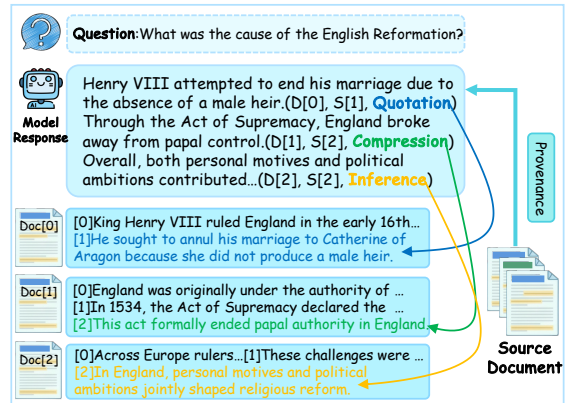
Question:What was the cause of the English Reformation?

Model Response

Henry VIII attempted to end his marriage due to the absence of a male heir.(D[0], S[1], Quotation) Through the Act of Supremacy, England broke away from papal control.(D[1], S[2], Compression) Overall, both personal motives and political ambitions contributed…(D[2], S[2], Inference)

Provenance

Doc[0]
[0]King Henry VIII ruled England in the early 16th…
[1]He sought to annul his marriage to Catherine of Aragon because she did not produce a male heir.

Doc[1]
[0]England was originally under the authority of …
[1]In 1534, the Act of Supremacy declared the …
[2]This act formally ended papal authority in England

Doc[2]
[0]Across Europe rulers…[1]These challenges were …
[2]In England, personal motives and political ambitions jointly shaped religious reform.

Source Document